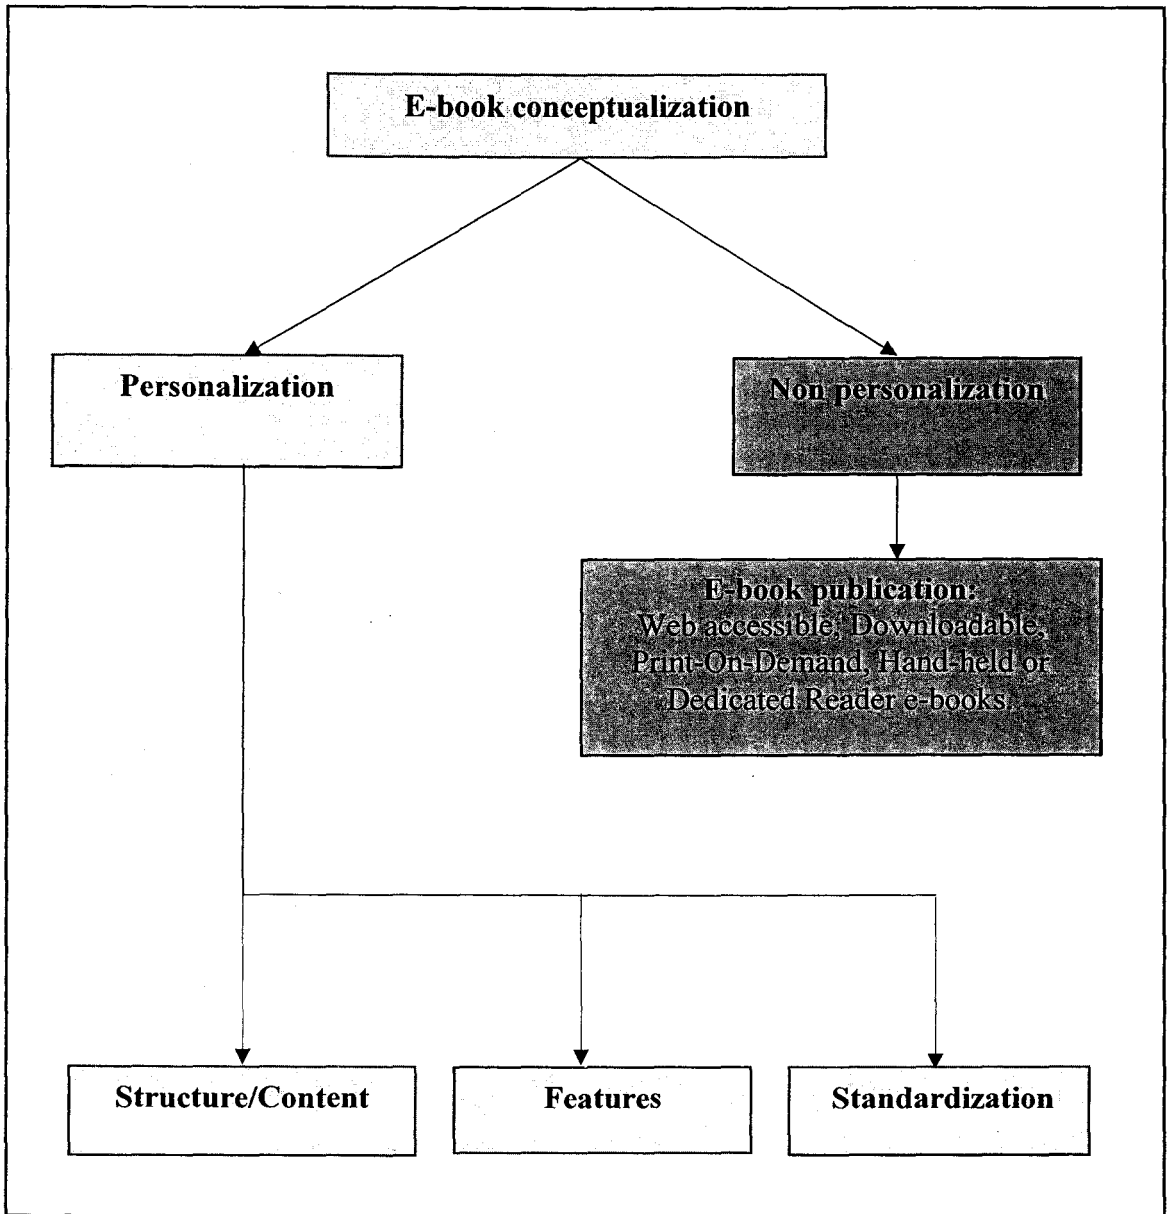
E-book conceptualization

Personalization

Non personalization

E-book publication:
Web accessible, Downloadable, Print-On-Demand, Hand-held or Dedicated Reader e-books.

Structure/Content

Features

Standardization